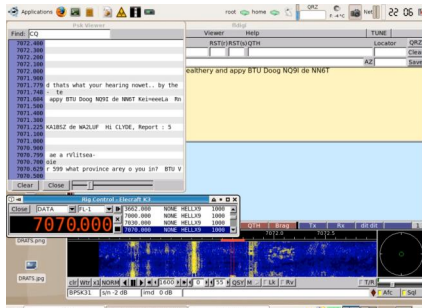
Applications root home QRZ 22 06

Psk Viewer
Find: CQ
7072.400
7072.300
7072.200
7072.100
7072.000
7071.900
7071.779 d thats what your hearing nowet.. by the
7071.748 - te
7071.604 appy BTU Doog NQ9I de NN6T Kei=eeeLa Rn
7071.500
7071.400
7071.300
7071.225 KA1BSZ de WA2LUF Hi CLYDE, Report : 5
7071.100
7071.000
7070.900
7070.799 ae a rVlitsea-
7070.751 oie
7070.620 r 599 what province arey o you in? BTU V
7070.500
Clear Close

fldigi
Viewer Help TUNE
RST(r) RST(s) QTH Locator QRZ
Clear
AZ Save
ealthery and appy BTU Doog NQ9I de NN6T

Rig Control - Elecraft K3
Close DATA FIL-1
7070.000
5662.000 NONE HELLX9 1000
7000.000 NONE HELLX9 1000
7030.000 NONE HELLX9 1000
7070.000 NONE HELLX9 1000

QTH Brag Tx Rx

DRAFS.png
DRAFS.png

Wtr x1 NORM 1600 0 55 QSY M Lk Rv T/R
BPSK31 s/n -2 dB imd 0 dB AFC Sql